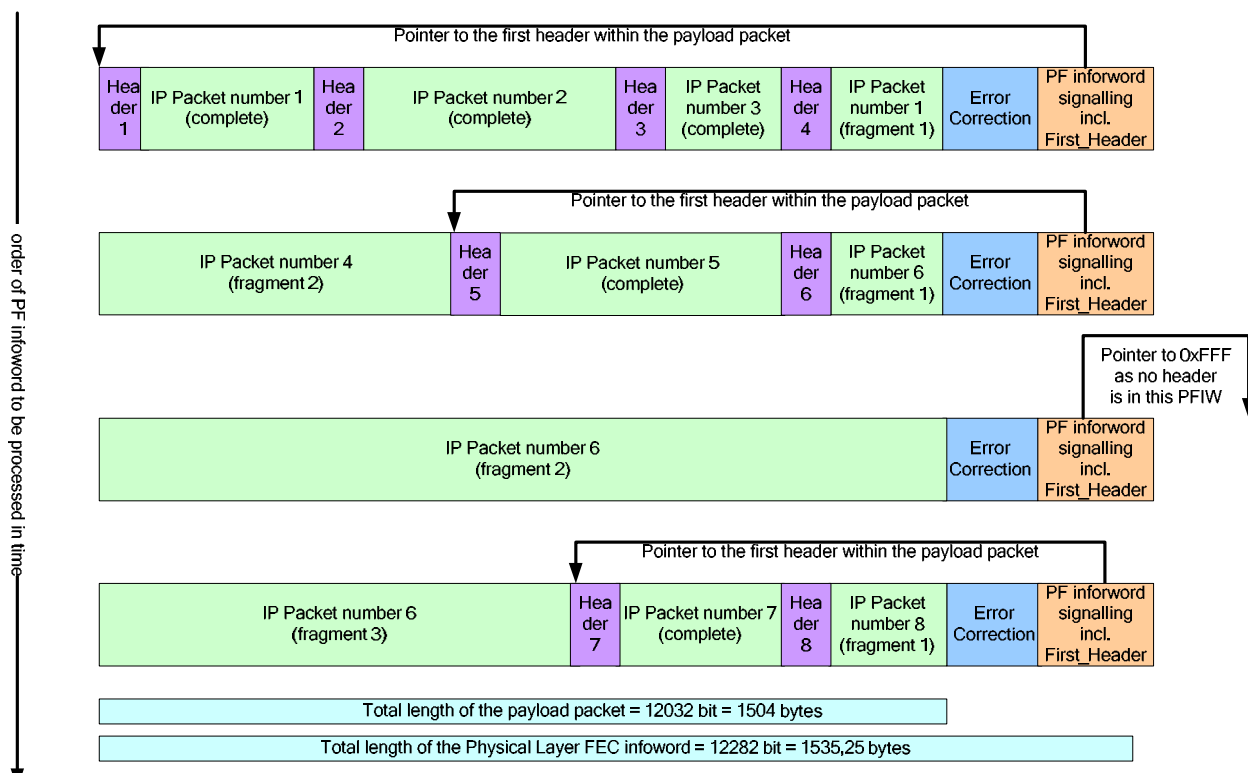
order of PF infoword to be processed in time

Pointer to the first header within the payload packet

Header 1 | IP Packet number 1 (complete) | Header 2 | IP Packet number 2 (complete) | Header 3 | IP Packet number 3 (complete) | Header 4 | IP Packet number 1 (fragment 1) | Error Correction | PF inforword signalling incl. First_Header

Pointer to the first header within the payload packet

IP Packet number 4 (fragment 2) | Header 5 | IP Packet number 5 (complete) | Header 6 | IP Packet number 6 (fragment 1) | Error Correction | PF inforword signalling incl. First_Header

Pointer to 0xFFF as no header is in this PFIW

IP Packet number 6 (fragment 2) | Error Correction | PF inforword signalling incl. First_Header

Pointer to the first header within the payload packet

IP Packet number 6 (fragment 3) | Header 7 | IP Packet number 7 (complete) | Header 8 | IP Packet number 8 (fragment 1) | Error Correction | PF inforword signalling incl. First_Header

Total length of the payload packet = 12032 bit = 1504 bytes

Total length of the Physical Layer FEC infoword = 12282 bit = 1535,25 bytes